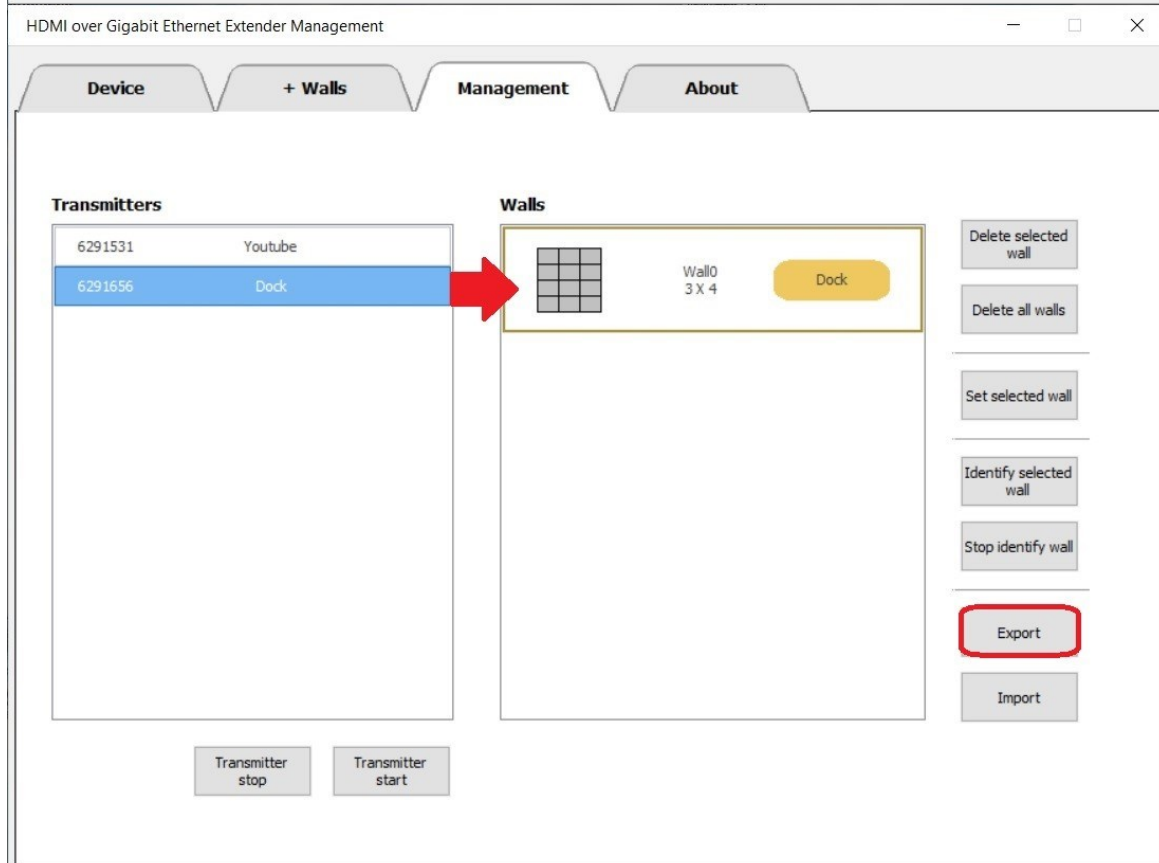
HDMI over Gigabit Ethernet Extender Management

Device
+ Walls
Management
About

Transmitters

| | |
|---|---|
| 6291531 | Youtube |
| 6291656 | Dock |

Walls

Wall0
3 X 4
Dock

Delete selected wall
Delete all walls
Set selected wall
Identify selected wall
Stop identify wall
Export
Import

Transmitter stop
Transmitter start